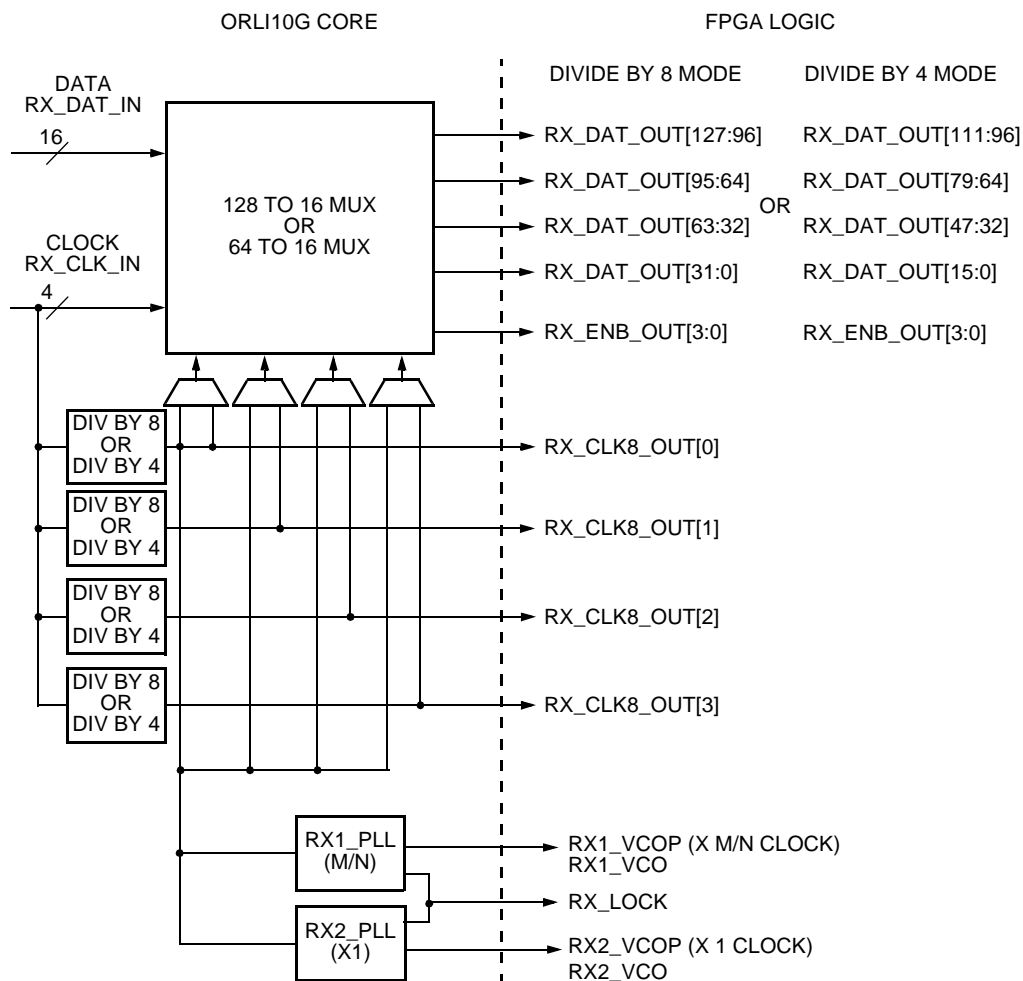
ORLI10G CORE

FPGA LOGIC

DATA
RX_DAT_IN

16

CLOCK
RX_CLK_IN

4

128 TO 16 MUX
OR
64 TO 16 MUX

DIVIDE BY 8 MODE

DIVIDE BY 4 MODE

RX_DAT_OUT[127:96]

RX_DAT_OUT[111:96]

RX_DAT_OUT[95:64]

RX_DAT_OUT[79:64]

OR

RX_DAT_OUT[63:32]

RX_DAT_OUT[47:32]

RX_DAT_OUT[31:0]

RX_DAT_OUT[15:0]

RX_ENB_OUT[3:0]

RX_ENB_OUT[3:0]

DIV BY 8
OR
DIV BY 4

RX_CLK8_OUT[0]

DIV BY 8
OR
DIV BY 4

RX_CLK8_OUT[1]

DIV BY 8
OR
DIV BY 4

RX_CLK8_OUT[2]

DIV BY 8
OR
DIV BY 4

RX_CLK8_OUT[3]

RX1_PLL
(M/N)

RX1_VCOP (X M/N CLOCK)
RX1_VCO

RX_LOCK

RX2_PLL
(X1)

RX2_VCOP (X 1 CLOCK)
RX2_VCO